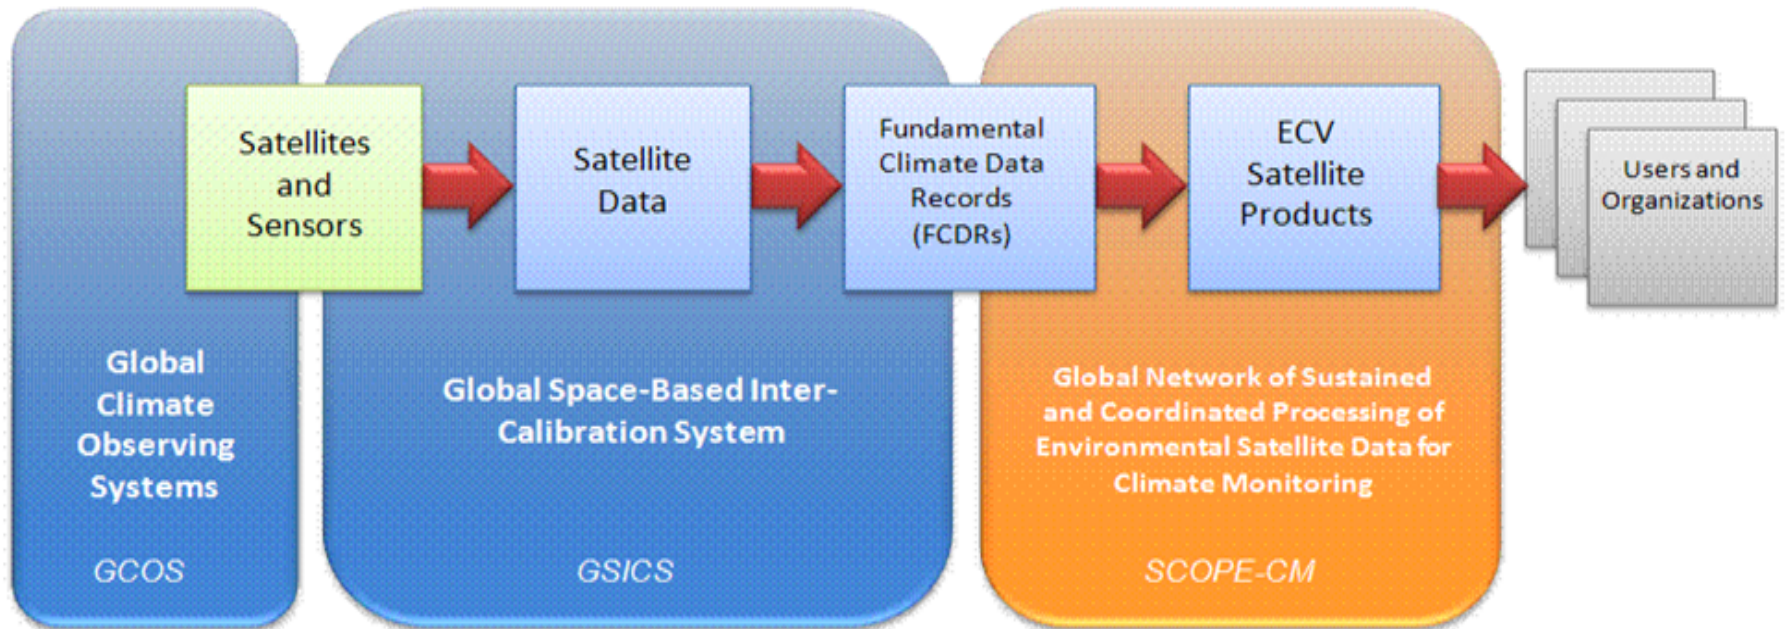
Satellites and Sensors

Satellite Data

Fundamental Climate Data Records (FCDRs)

ECV Satellite Products

Users and Organizations

Global Climate Observing Systems

GCOS

Global Space-Based Inter-Calibration System

GSICS

Global Network of Sustained and Coordinated Processing of Environmental Satellite Data for Climate Monitoring

SCOPE-CM